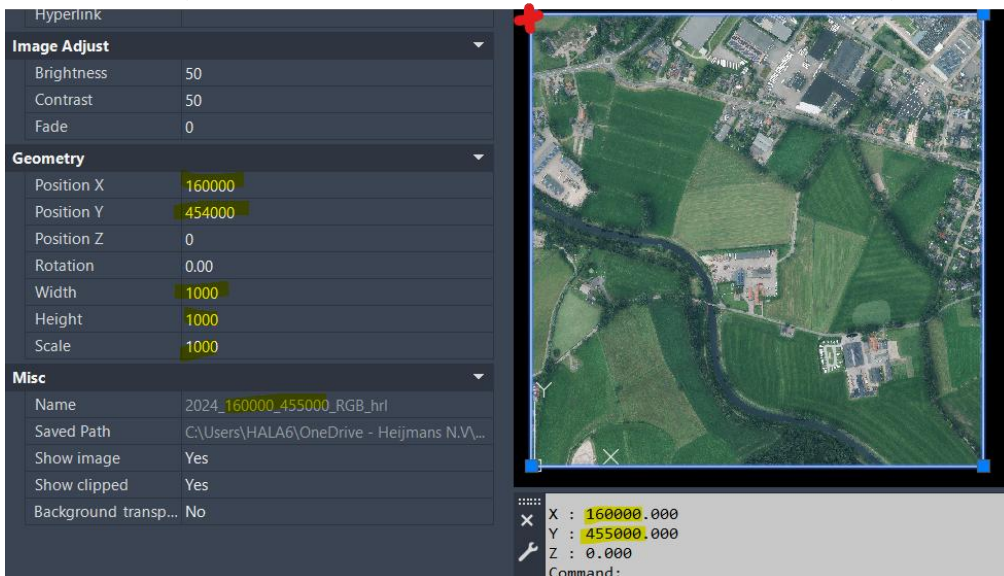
Hyperlink

Image Adjust

| | |
|---|---|
| Brightness | 50 |
| Contrast | 50 |
| Fade | 0 |

Geometry

| | |
|---|---|
| Position X | 160000 |
| Position Y | 454000 |
| Position Z | 0 |
| Rotation | 0.00 |
| Width | 1000 |
| Height | 1000 |
| Scale | 1000 |

Misc

| | |
|---|---|
| Name | 2024_160000_455000_RGB_hrl |
| Saved Path | C:\Users\HALA6\OneDrive - Heijmans N.V\... |
| Show image | Yes |
| Show clipped | Yes |
| Background transp... | No |

Y

X : 160000.000
Y : 455000.000
Z : 0.000
Command: